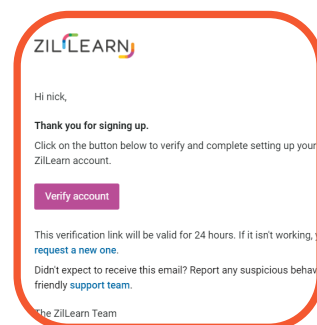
ZILLEARN

Hi nick,

Thank you for signing up.

Click on the button below to verify and complete setting up your ZilLearn account.

Verify account

This verification link will be valid for 24 hours. If it isn't working, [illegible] request a new one.

Didn't expect to receive this email? Report any suspicious behav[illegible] friendly support team.

The ZilLearn Team